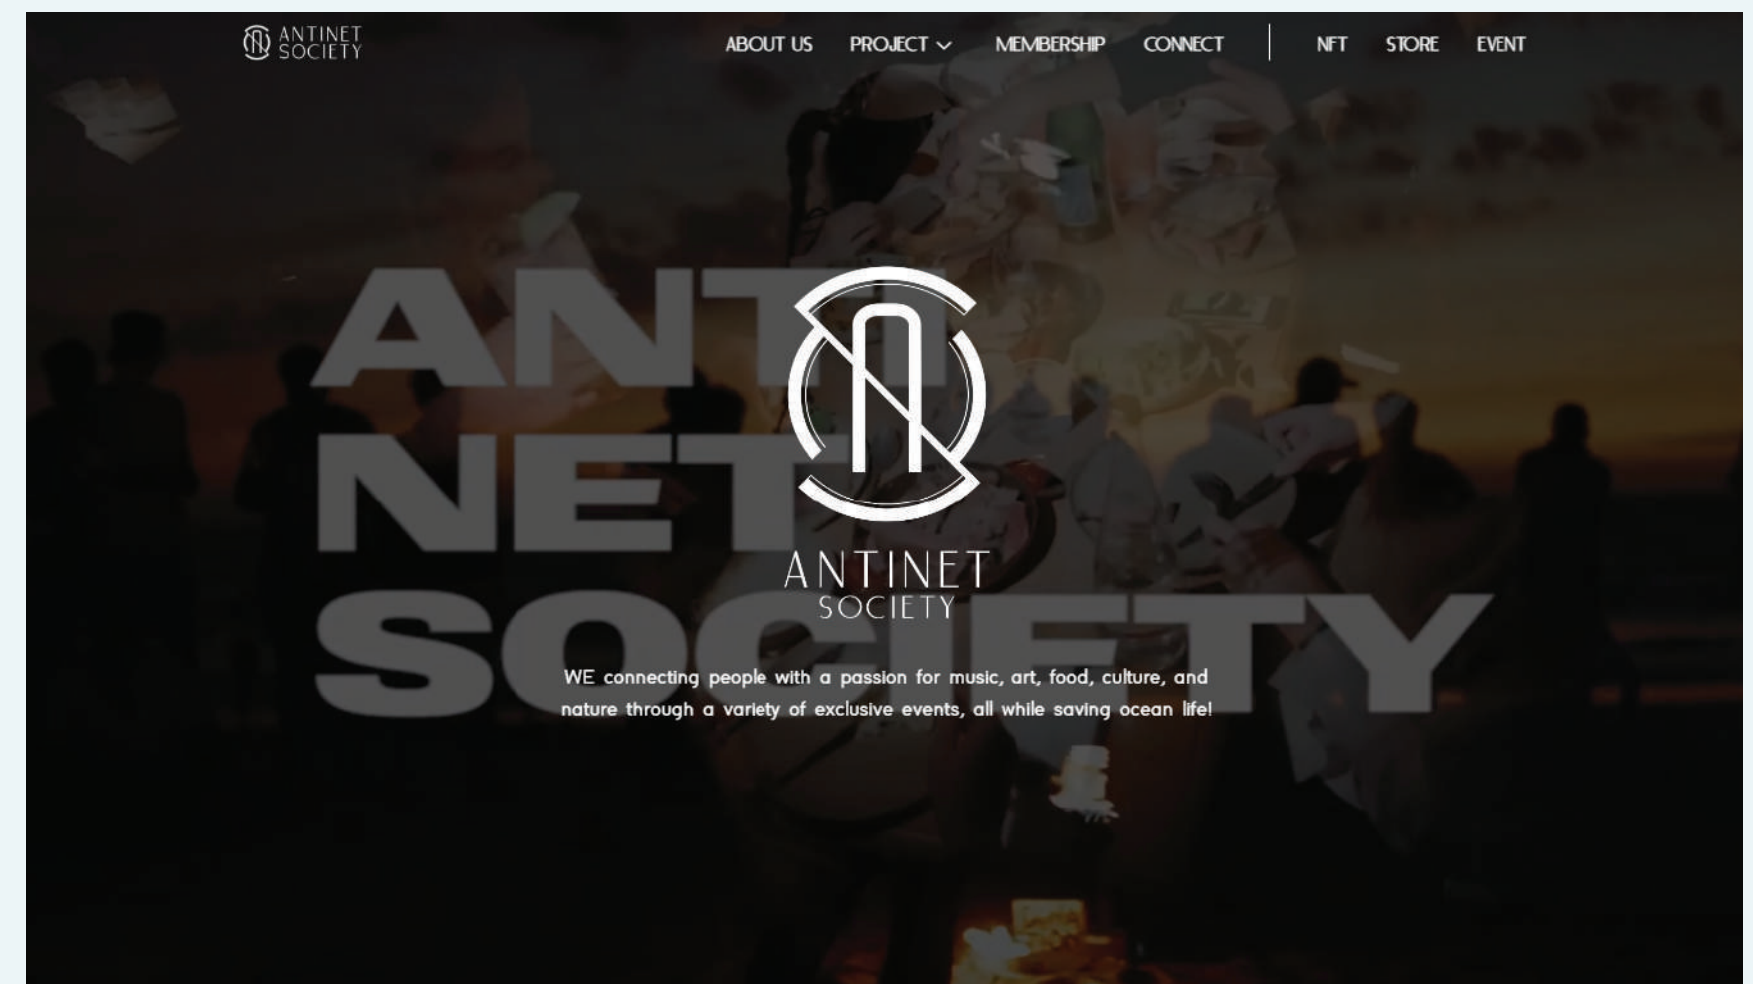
ANTINET SOCIETY

ABOUT US PROJECT MEMBERSHIP CONNECT NFT STORE EVENT

ANTI NET SOCIETY

ANTINET SOCIETY

WE connecting people with a passion for music, art, food, culture, and nature through a variety of exclusive events, all while saving ocean life!